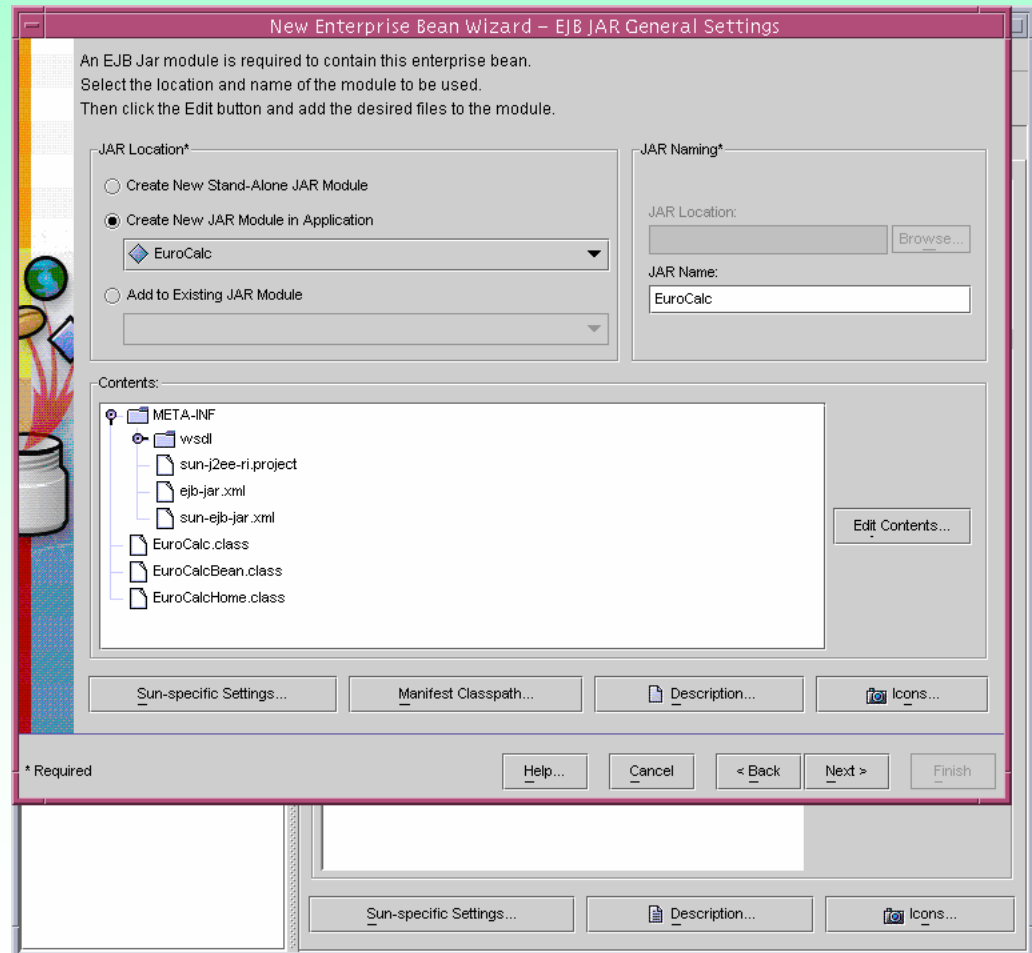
New Enterprise Bean Wizard – EJB JAR General Settings

An EJB Jar module is required to contain this enterprise bean.
Select the location and name of the module to be used.
Then click the Edit button and add the desired files to the module.

JAR Location*

Create New Stand-Alone JAR Module

Create New JAR Module in Application

EuroCalc

Add to Existing JAR Module

JAR Naming*

JAR Location:

Browse...

JAR Name:

EuroCalc

Contents:

META-INF
wsdl
sun-j2ee-ri.project
ejb-jar.xml
sun-ejb-jar.xml
EuroCalc.class
EuroCalcBean.class
EuroCalcHome.class

Edit Contents...

Sun-specific Settings...

Manifest Classpath...

Description...

Icons...

* Required

Help...

Cancel

< Back

Next >

Finish

Sun-specific Settings...

Description...

Icons...